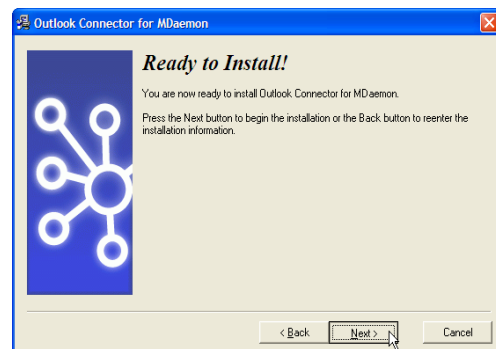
Outlook Connector for MDaemon

Ready to Install!

You are now ready to install Outlook Connector for MDaemon.

Press the Next button to begin the installation or the Back button to reenter the installation information.

< Back

Next >

Cancel